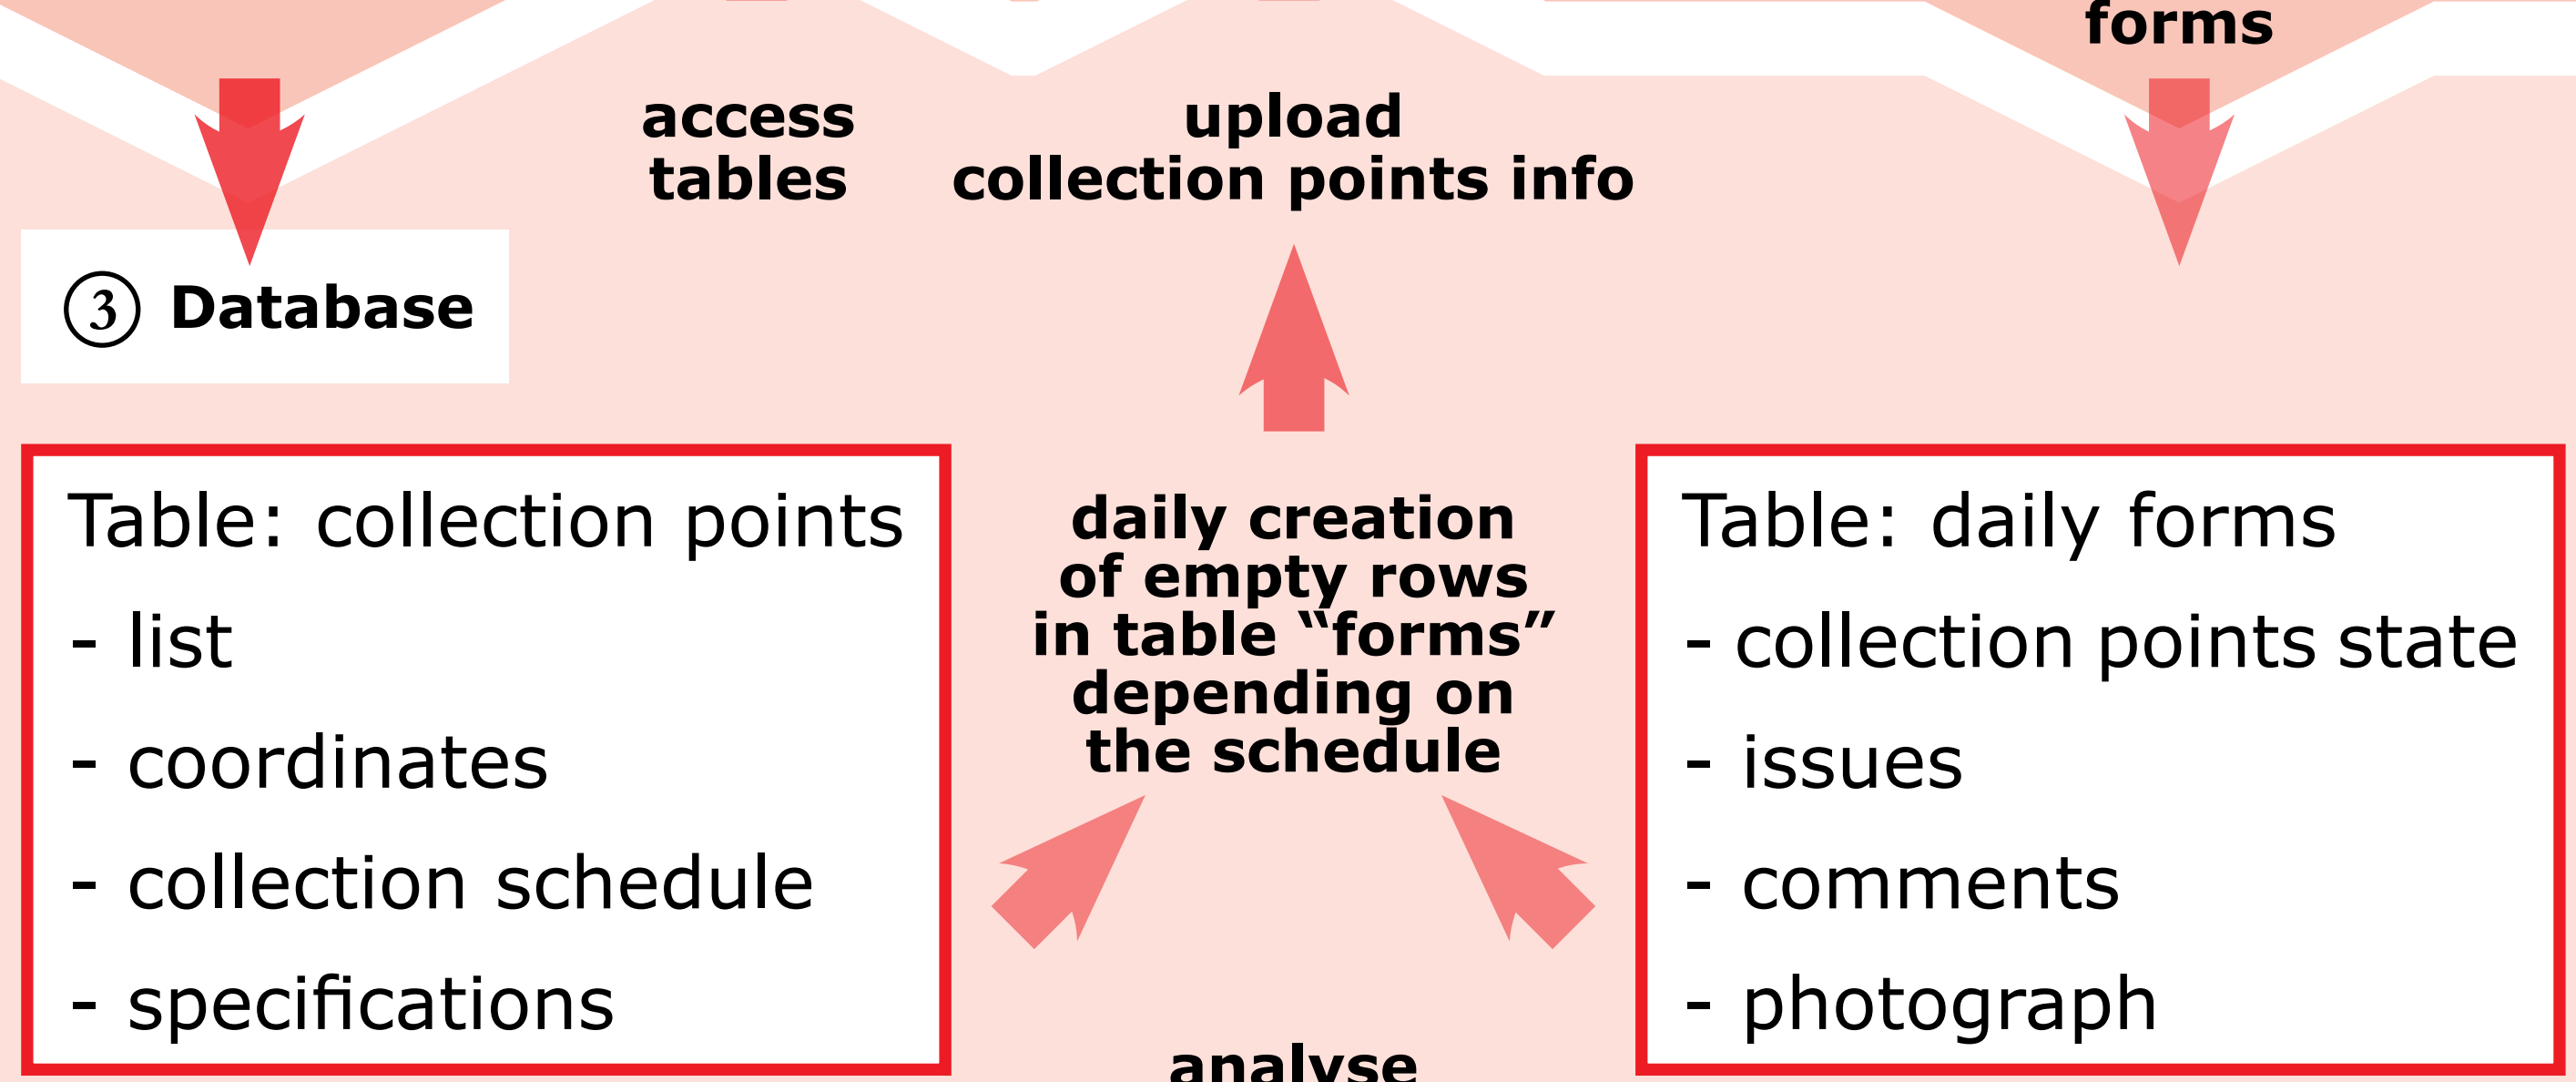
forms

access tables

upload collection points info

③ Database

Table: collection points
- list
- coordinates
- collection schedule
- specifications

daily creation of empty rows in table “forms” depending on the schedule

Table: daily forms
- collection points state
- issues
- comments
- photograph

analyse